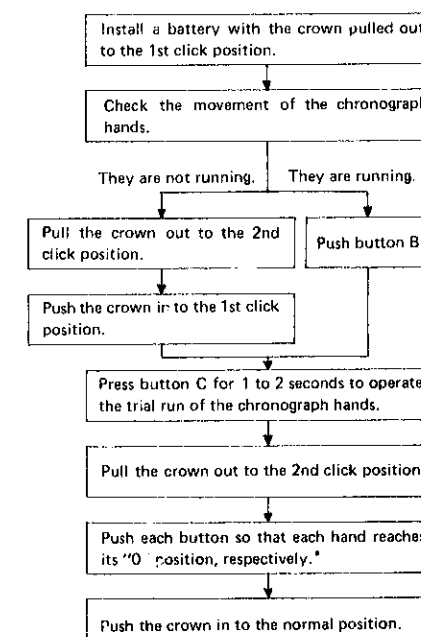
Install a battery with the crown pulled out to the 1st click position.

Check the movement of the chronograph hands.

They are not running.

They are running.

Pull the crown out to the 2nd click position.

Push button B

Push the crown in to the 1st click position.

Press button C for 1 to 2 seconds to operate the trial run of the chronograph hands.

Pull the crown out to the 2nd click position

Push each button so that each hand reaches its "0" position, respectively.*

Push the crown in to the normal position.